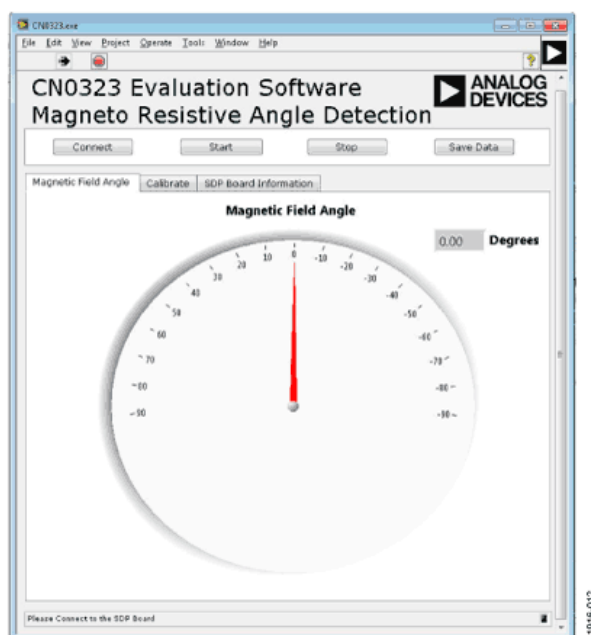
CN0323.exe

File Edit View Project Operate Tools Window Help

CN0323 Evaluation Software
Magneto Resistive Angle Detection

ANALOG DEVICES

Connect Start Stop Save Data

Magnetic Field Angle Calibrate SDP Board Information

Magnetic Field Angle

0.00 Degrees

20 10 0 -10 -20
30 -30
40 -40
50 -50
60 -60
70 -70
80 -80
90 -90

Please Connect to the SDP Board

11646-012